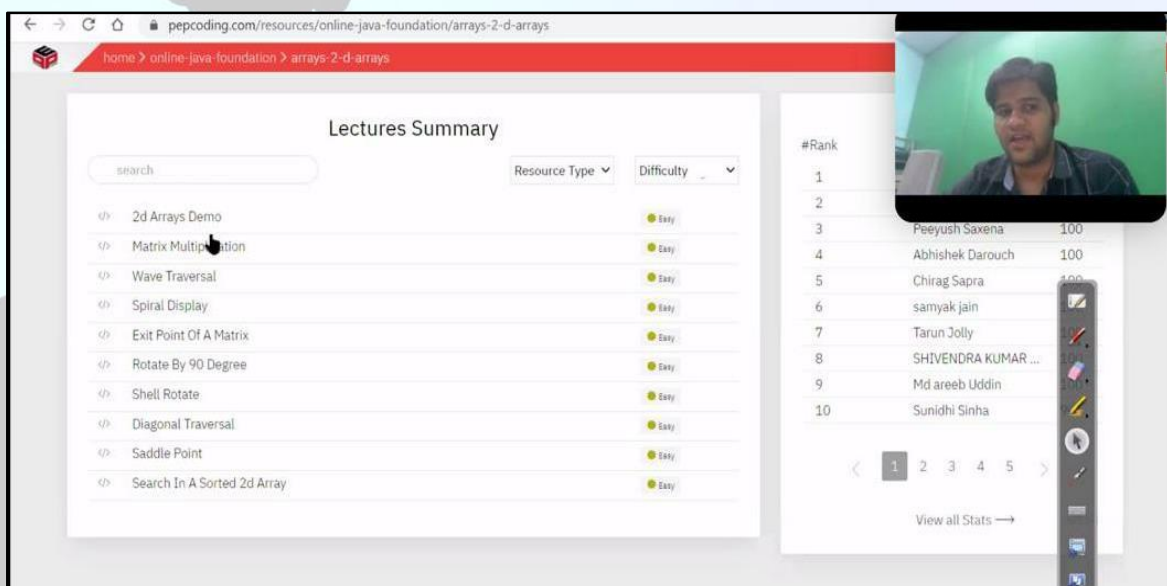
pepcoding.com/resources/online-java-foundation/arrays-2-d-arrays

home > online-java-foundation > arrays-2-d-arrays

Lectures Summary

search

Resource Type

Difficulty

| | | |
|---|---|---|
| </> | 2d Arrays Demo | Easy |
| </> | Matrix Multipl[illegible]ation | Easy |
| </> | Wave Traversal | Easy |
| </> | Spiral Display | Easy |
| </> | Exit Point Of A Matrix | Easy |
| </> | Rotate By 90 Degree | Easy |
| </> | Shell Rotate | Easy |
| </> | Diagonal Traversal | Easy |
| </> | Saddle Point | Easy |
| </> | Search In A Sorted 2d Array | Easy |

| #Rank | | |
|---|---|---|
| 1 | | |
| 2 | | |
| 3 | Peeyush Saxena | 100 |
| 4 | Abhishek Darouch | 100 |
| 5 | Chirag Sapra | 100 |
| 6 | samyak jain | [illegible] |
| 7 | Tarun Jolly | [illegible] |
| 8 | SHIVENDRA KUMAR ... | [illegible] |
| 9 | Md areeb Uddin | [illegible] |
| 10 | Sunidhi Sinha | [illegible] |

< 1 2 3 4 5 >

View all Stats ⟶